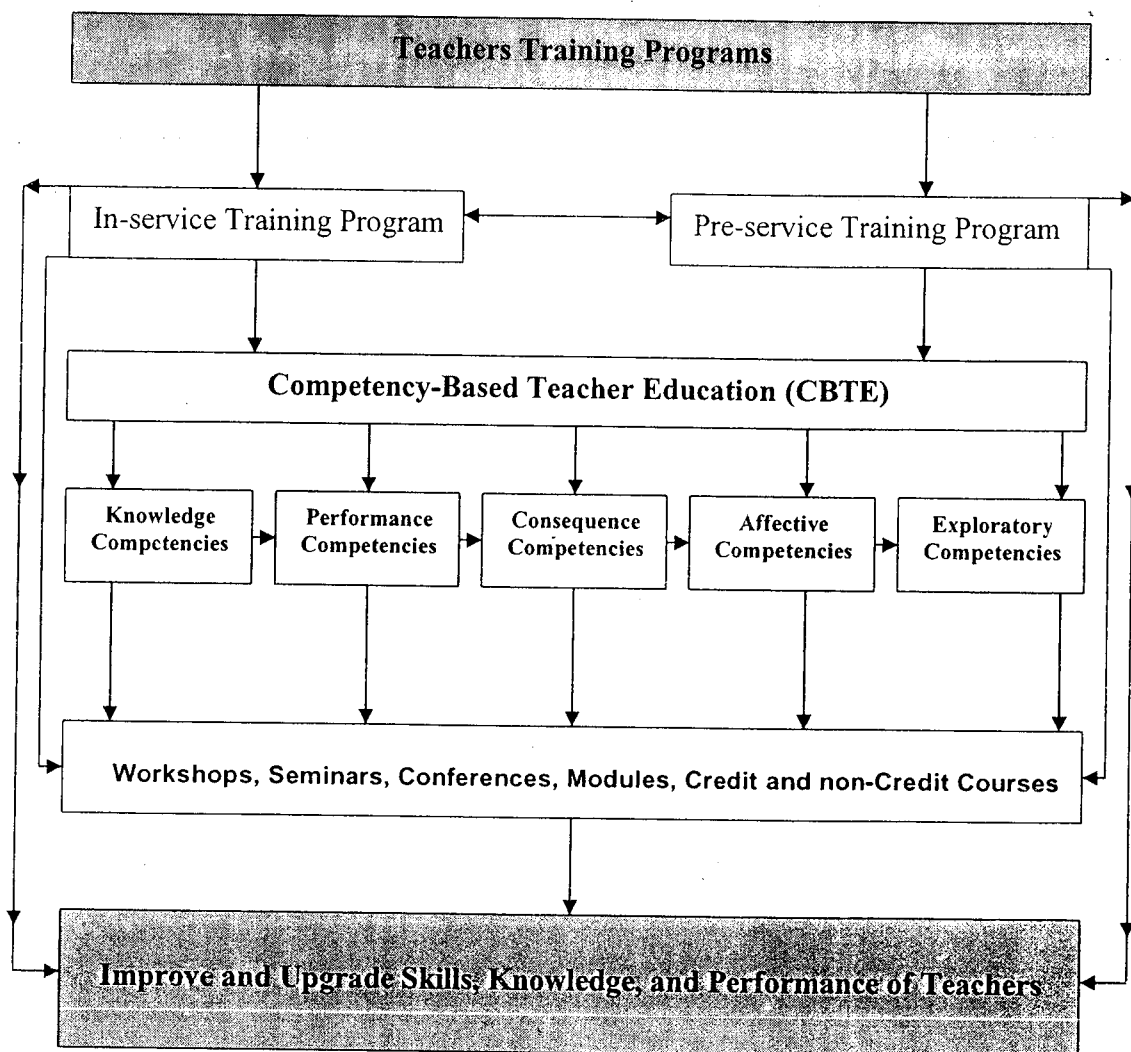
Teachers Training Programs

In-service Training Program

Pre-service Training Program

Competency-Based Teacher Education (CBTE)

Knowledge Competencies

Performance Competencies

Consequence Competencies

Affective Competencies

Exploratory Competencies

Workshops, Seminars, Conferences, Modules, Credit and non-Credit Courses

Improve and Upgrade Skills, Knowledge, and Performance of Teachers